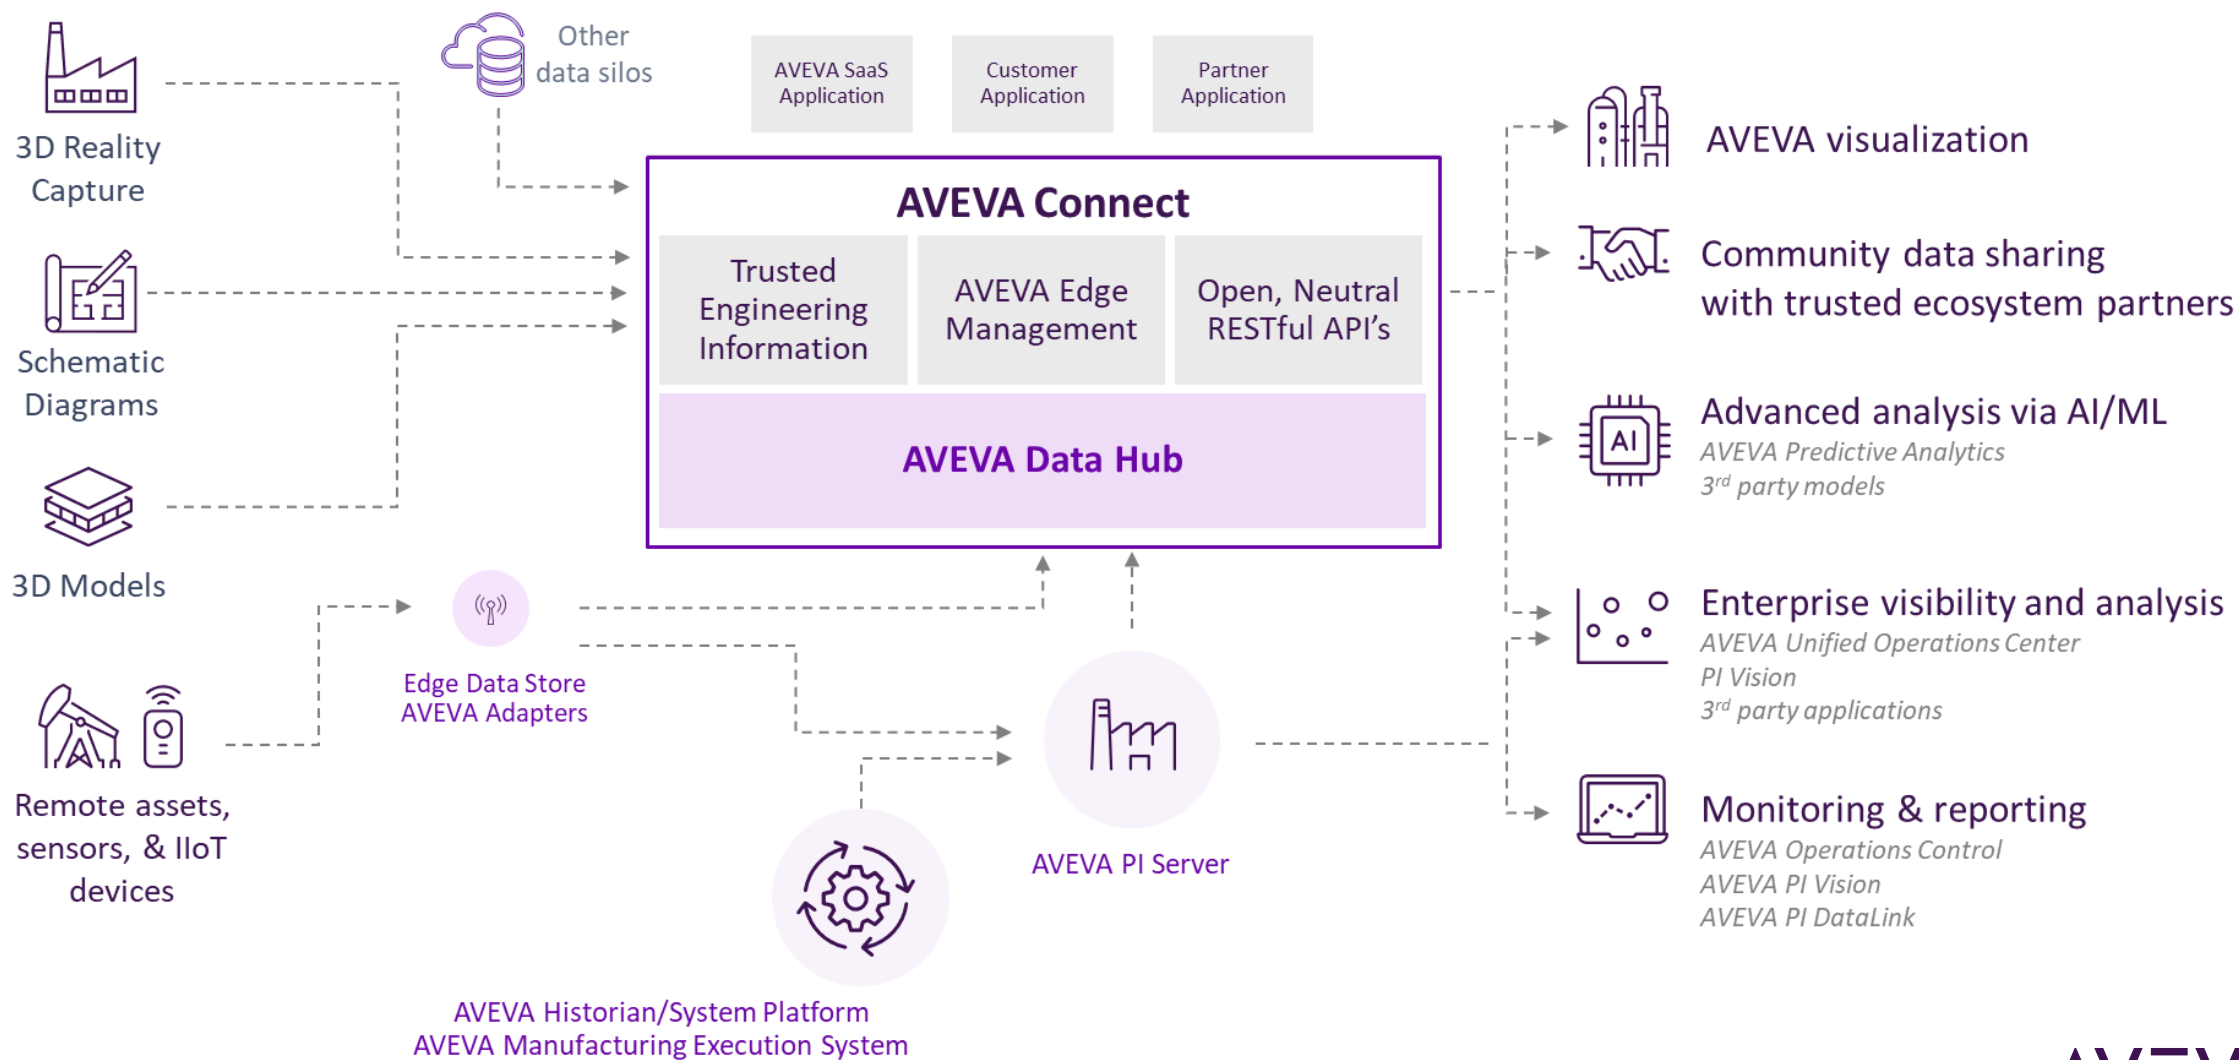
3D Reality Capture

Other data silos

AVEVA SaaS Application

Customer Application

Partner Application

AVEVA Connect

Trusted Engineering Information

AVEVA Edge Management

Open, Neutral RESTful API's

AVEVA Data Hub

Schematic Diagrams

3D Models

Edge Data Store
AVEVA Adapters

Remote assets, sensors, & IIoT devices

AVEVA PI Server

AVEVA Historian/System Platform
AVEVA Manufacturing Execution System

AVEVA visualization

Community data sharing with trusted ecosystem partners

Advanced analysis via AI/ML
AVEVA Predictive Analytics
$3^{rd}$ party models

AI

Enterprise visibility and analysis
AVEVA Unified Operations Center
PI Vision
$3^{rd}$ party applications

Monitoring & reporting
AVEVA Operations Control
AVEVA PI Vision
AVEVA PI DataLink

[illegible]